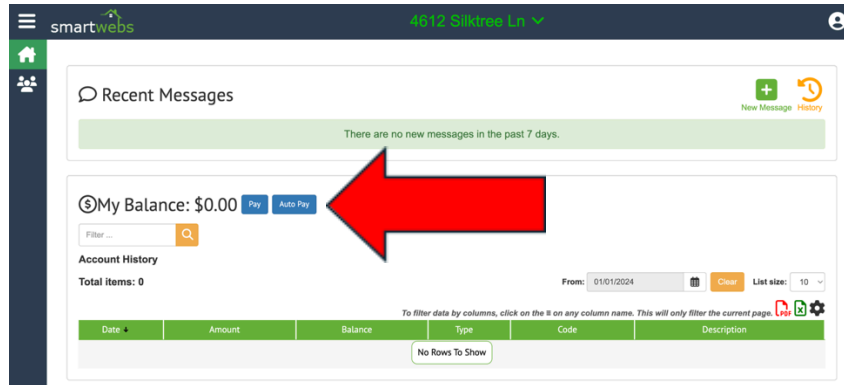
smartwebs

4612 Silktree Ln

Recent Messages

New Message History

There are no new messages in the past 7 days.

My Balance: $0.00 Pay Auto Pay

Filter ...

Account History

Total items: 0

From: 01/01/2024 Clear List size: 10

To filter data by columns, click on the ≡ on any column name. This will only filter the current page.

| Date | Amount | Balance | Type | Code | Description |
|---|---|---|---|---|---|
| No Rows To Show | | | | | |